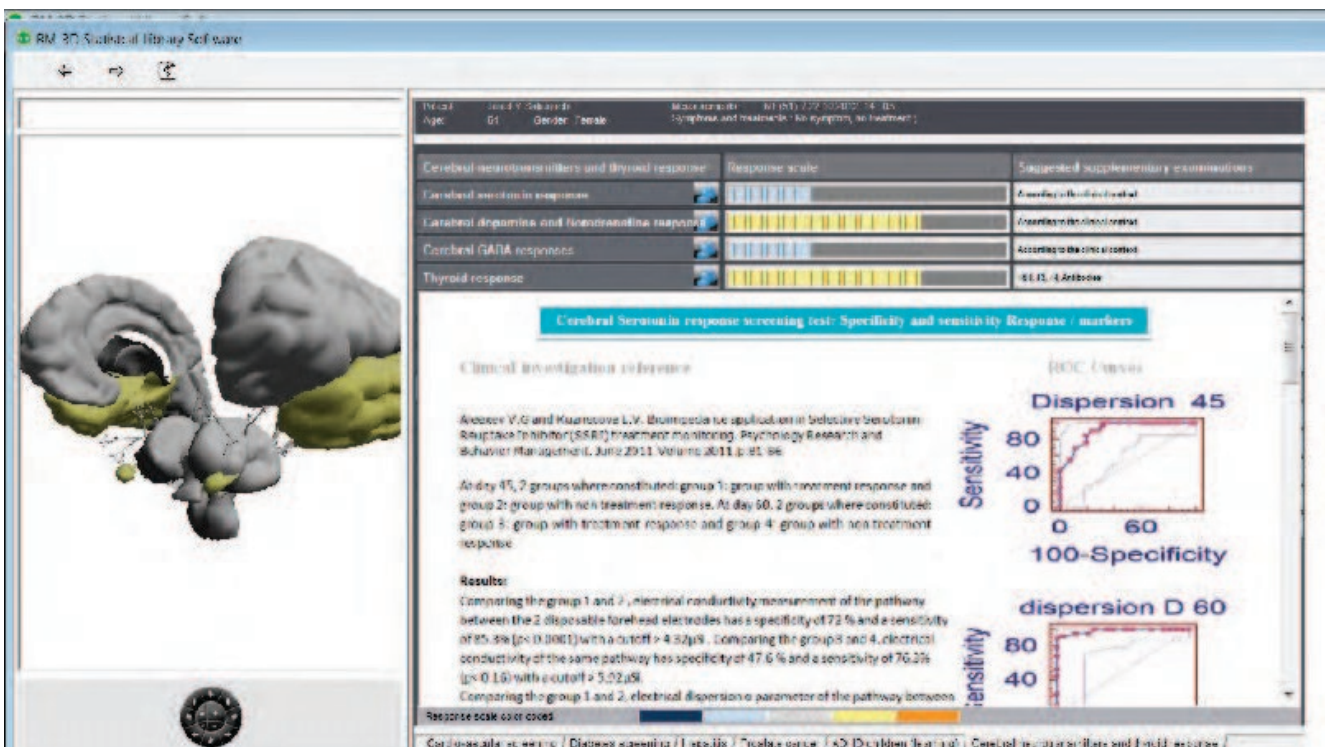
BM 3D Statistical library Software

| Cerebral neurotransmitters and thyroid response | Response scale | Suggested supplementary examinations |
|---|---|---|
| Cerebral serotonin response | | According to the clinical context |
| Cerebral dopamine and norepinephrine response | | According to the clinical context |
| Cerebral GABA responses | | According to the clinical context |
| Thyroid response | | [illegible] Antibodies |

Cerebral Serotonin response screening test: Specificity and sensitivity Response / markers

Clinical investigation reference

ROC Curves

Alexeev V.G and Kuznetsova L.V. Bioimpedance application in Selective Serotonin Reuptake Inhibitor (SSRI) treatment monitoring. Psychology Research and Behavior Management. June 2011 Volume 2011 p.81-86

At day 45, 2 groups where constituted: group 1: group with treatment response and group 2: group with non treatment response. At day 60, 2 groups where constituted: group 3: group with treatment response and group 4: group with non treatment response

Results:
Comparing the group 1 and 2, electrical conductivity measurement of the pathway between the 2 disposable forehead electrodes has a specificity of 72 % and a sensitivity of 85.4% (p< 0.0001) with a cutoff > 4.32µS. Comparing the group 3 and 4, electrical conductivity of the same pathway has specificity of 47.6 % and a sensitivity of 76.3% (p< 0.16) with a cutoff > 5.02µS.
Comparing the group 1 and 2, electrical dispersion parameter of the pathway between

Dispersion 45
Sensitivity
80
40
0
0 60
100-Specificity

dispersion D 60
Sensitivity
80
40

Response scale color coded

Cardiovascular screening / Diabetes screening / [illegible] / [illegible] / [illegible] / Cerebral neurotransmitters and thyroid response /